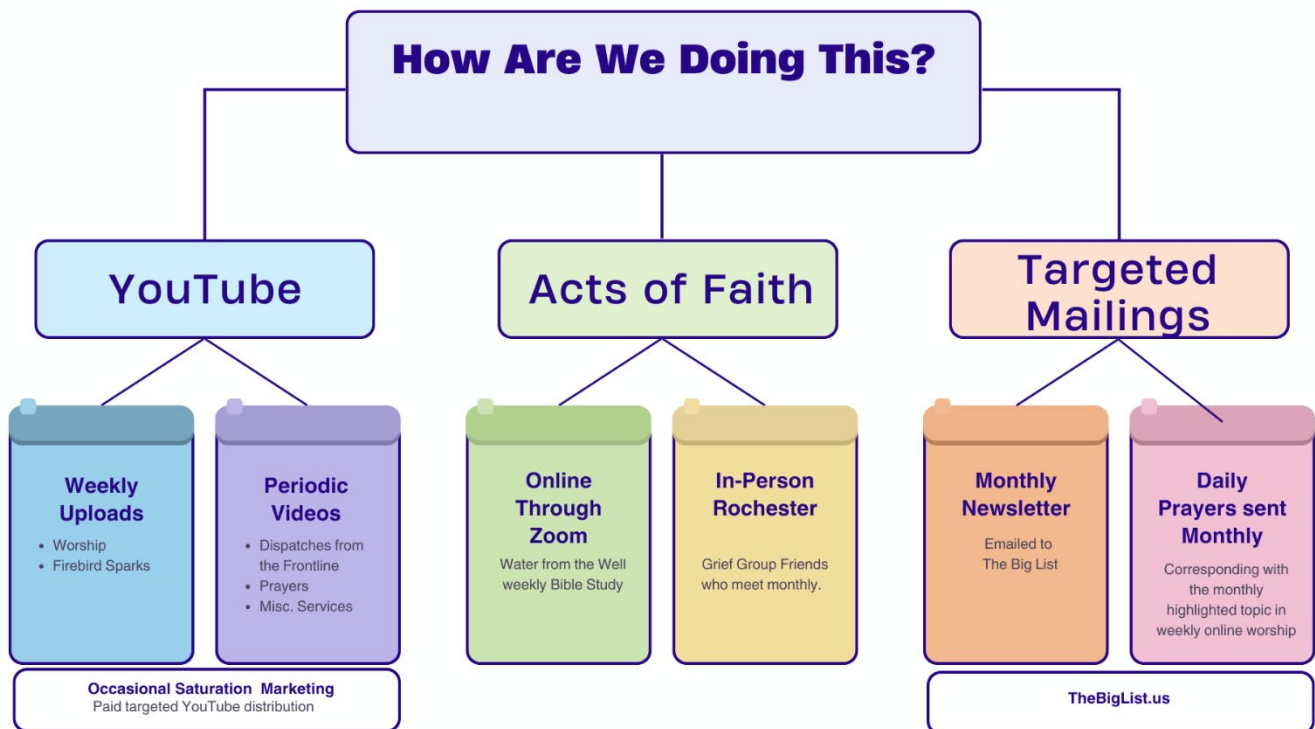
How Are We Doing This?

YouTube

Acts of Faith

Targeted Mailings

Weekly Uploads
- Worship
- Firebird Sparks

Periodic Videos
- Dispatches from the Frontline
- Prayers
- Misc. Services

Online Through Zoom
Water from the Well weekly Bible Study

In-Person Rochester
Grief Group Friends who meet monthly.

Monthly Newsletter
Emailed to The Big List

Daily Prayers sent Monthly
Corresponding with the monthly highlighted topic in weekly online worship

Occasional Saturation Marketing
Paid targeted YouTube distribution

TheBigList.us